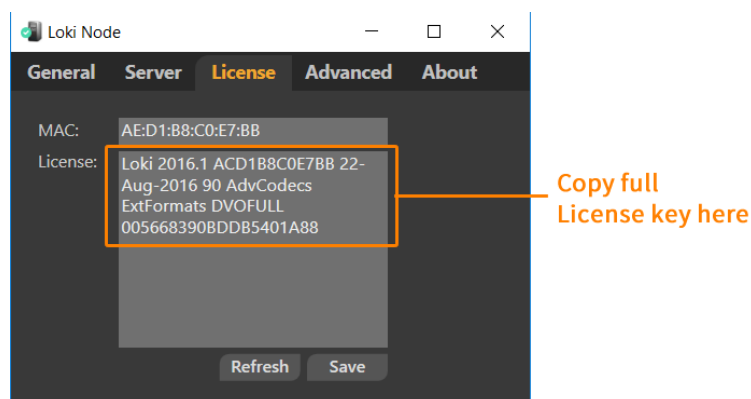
Loki Node

General Server License Advanced About

MAC: AE:D1:B8:C0:E7:BB

License: Loki 2016.1 ACD1B8C0E7BB 22-Aug-2016 90 AdvCodecs ExtFormats DVOFULL 005668390BDDB5401A88

Copy full License key here

Refresh Save